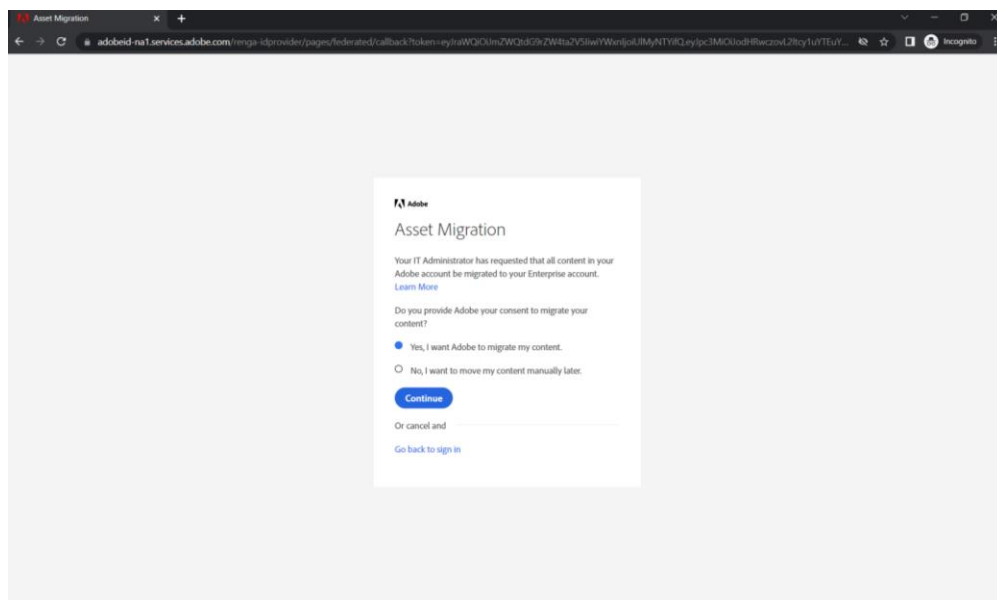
Asset Migration

adobeid-na1.services.adobe.com/renga-idprovider/pages/federated/callback?token=eyJraWQiOiJmZWQtdG9rZW4ta2V5IiwiYWxnIjoiUlMyNTYifQ.eyJpc3MiOiJodHRwczovL2ltcy1uYTEuY...

Incognito

Adobe

Asset Migration

Your IT Administrator has requested that all content in your Adobe account be migrated to your Enterprise account. Learn More

Do you provide Adobe your consent to migrate your content?

Yes, I want Adobe to migrate my content.

No, I want to move my content manually later.

Continue

Or cancel and

Go back to sign in